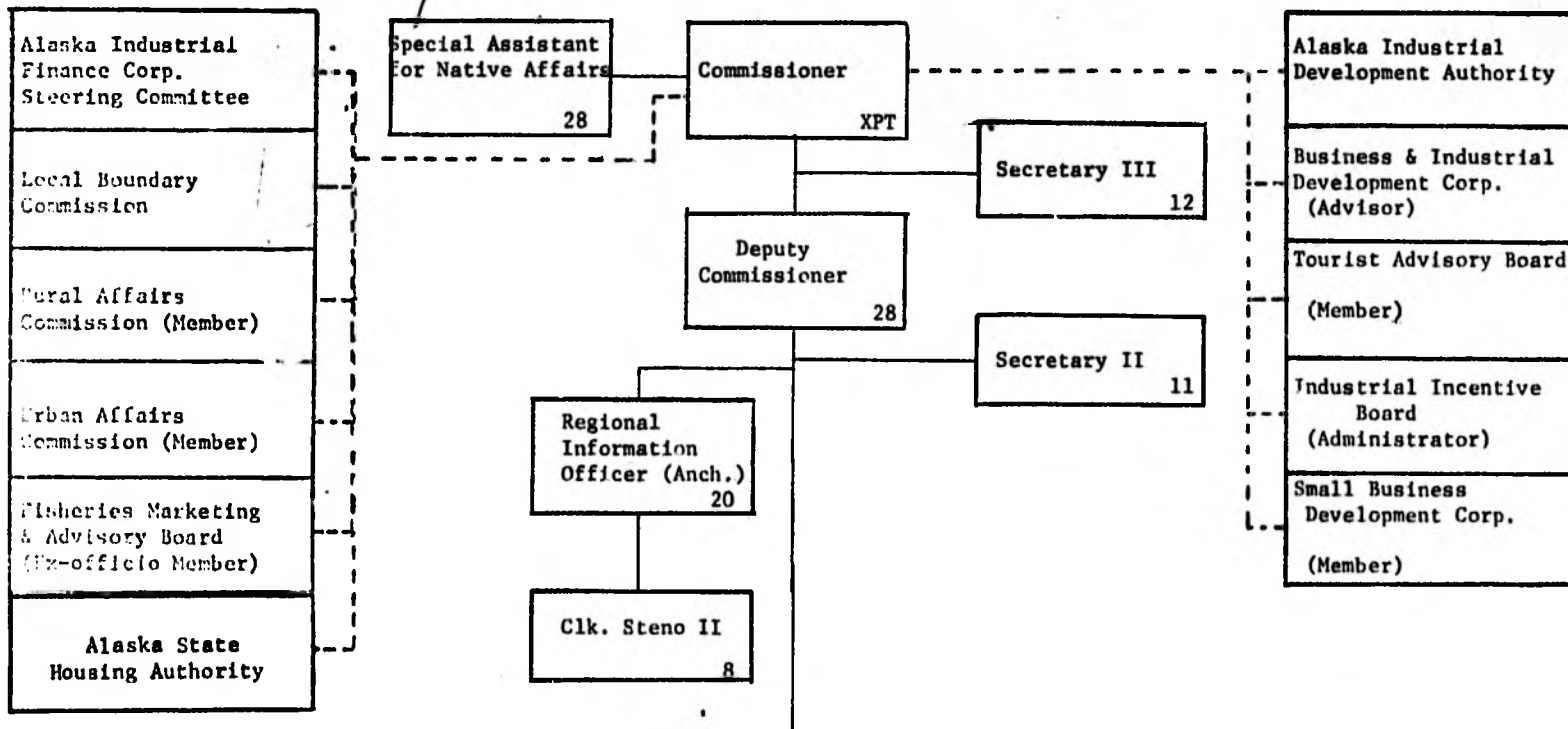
Alaska Industrial Finance Corp. Steering Committee

Local Boundary Commission

Rural Affairs Commission (Member)

Urban Affairs Commission (Member)

Fisheries Marketing & Advisory Board (Ex-officio Member)

Alaska State Housing Authority

Special Assistant for Native Affairs
28

Commissioner
XPT

Secretary III
12

Deputy Commissioner
28

Secretary II
11

Regional Information Officer (Anch.)
20

Clk. Steno II
8

Alaska Industrial Development Authority

Business & Industrial Development Corp. (Advisor)

Tourist Advisory Board (Member)

Industrial Incentive Board (Administrator)

Small Business Development Corp. (Member)